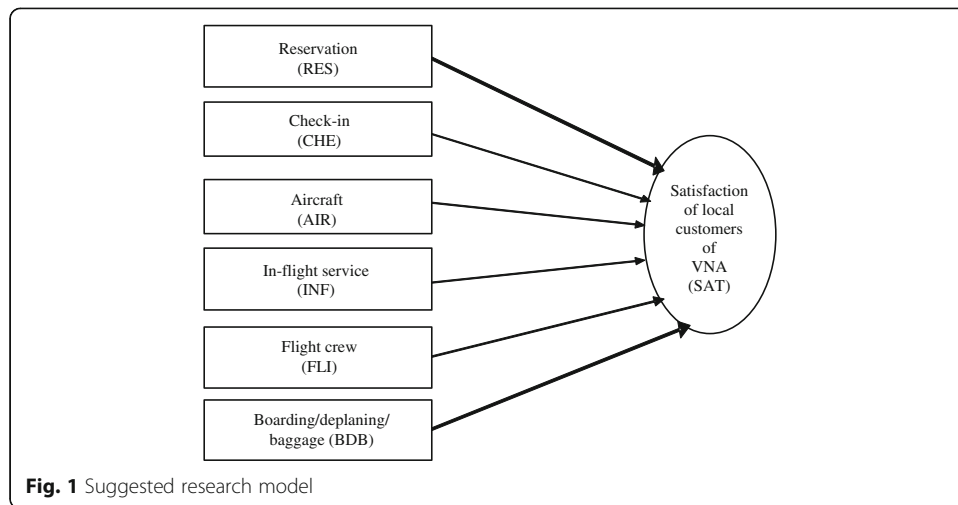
Reservation
(RES)

Check-in
(CHE)

Aircraft
(AIR)

In-flight service
(INF)

Flight crew
(FLI)

Boarding/deplaning/
baggage (BDB)

Satisfaction
of local
customers
of
VNA
(SAT)

Fig. 1 Suggested research model